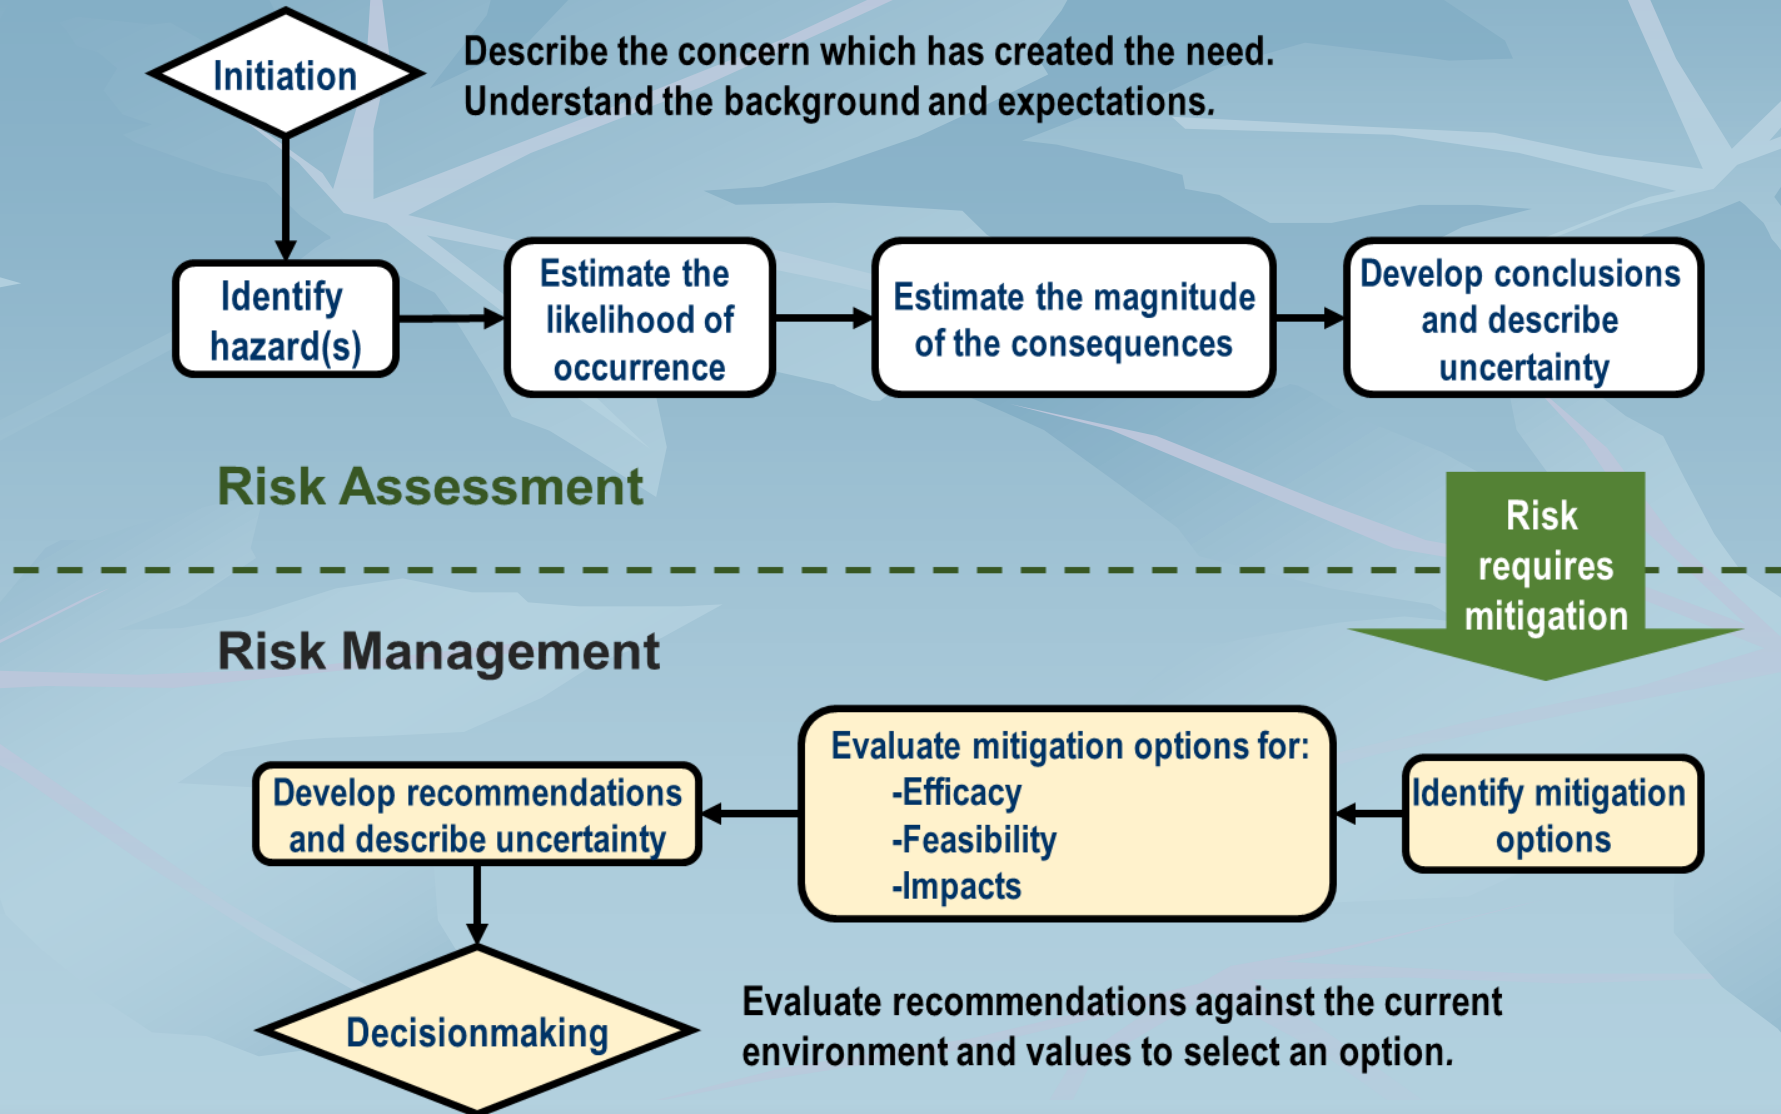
Initiation

Describe the concern which has created the need. Understand the background and expectations.

Identify hazard(s)

Estimate the likelihood of occurrence

Estimate the magnitude of the consequences

Develop conclusions and describe uncertainty

Risk Assessment

Risk requires mitigation

Risk Management

Develop recommendations and describe uncertainty

Evaluate mitigation options for:
-Efficacy
-Feasibility
-Impacts

Identify mitigation options

Decisionmaking

Evaluate recommendations against the current environment and values to select an option.